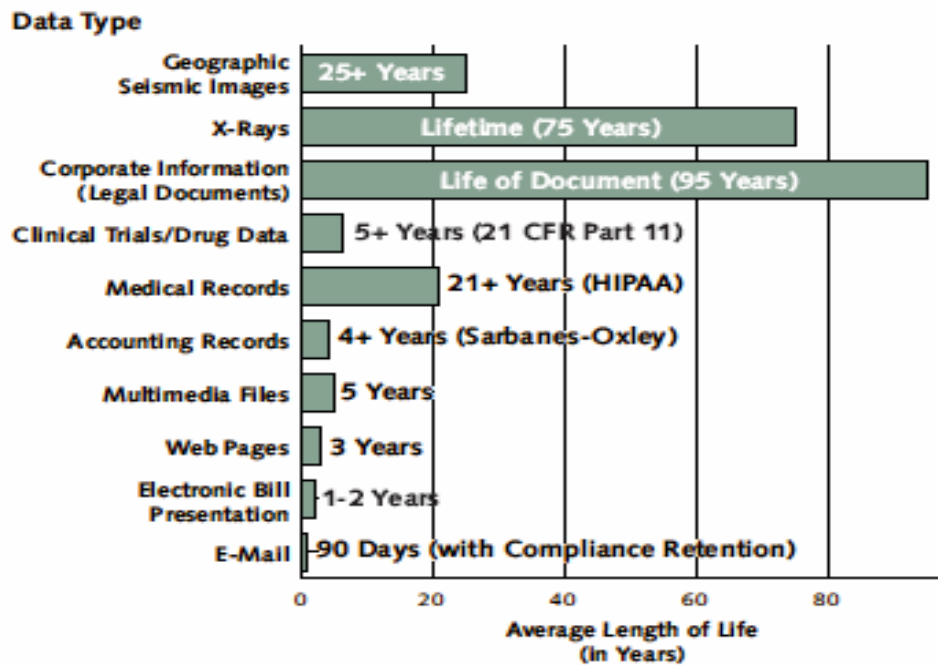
Data Type

Geographic Seismic Images — 25+ Years
X-Rays — Lifetime (75 Years)
Corporate Information (Legal Documents) — Life of Document (95 Years)
Clinical Trials/Drug Data — 5+ Years (21 CFR Part 11)
Medical Records — 21+ Years (HIPAA)
Accounting Records — 4+ Years (Sarbanes-Oxley)
Multimedia Files — 5 Years
Web Pages — 3 Years
Electronic Bill Presentation — 1-2 Years
E-Mail — 90 Days (with Compliance Retention)

0 20 40 60 80

Average Length of Life (in Years)